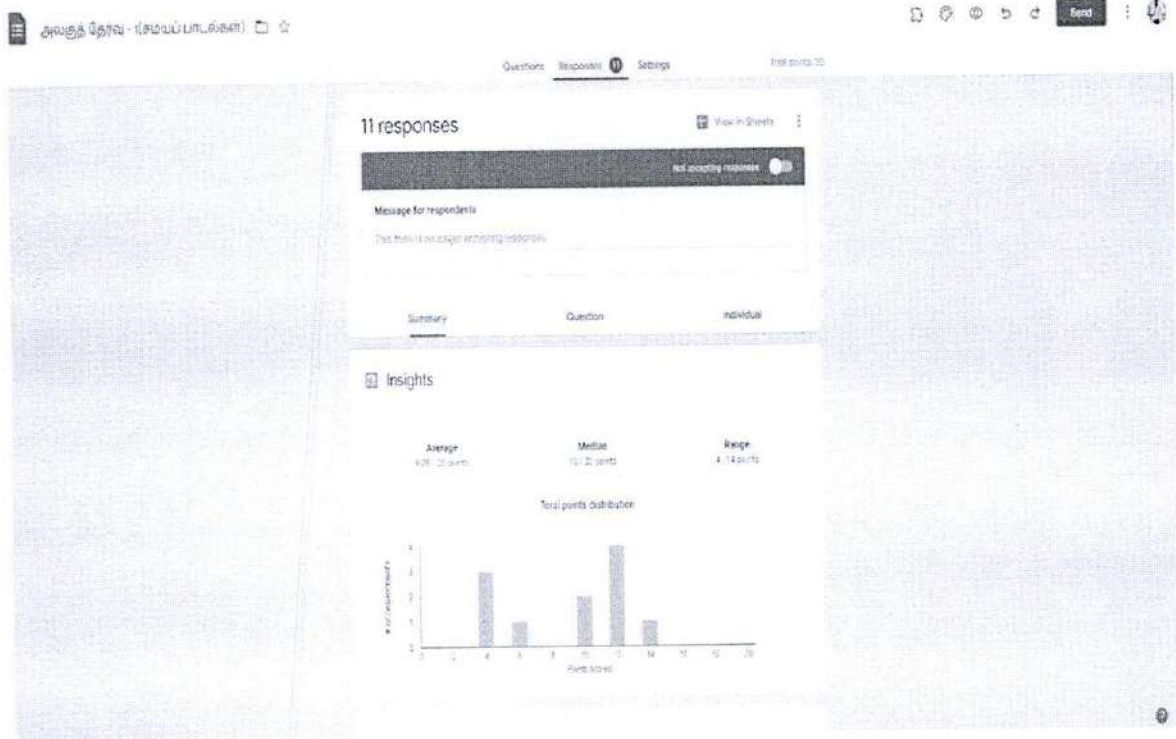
அலகுத் தேர்வு - I(சமயப் பாடல்கள்)

Send

Questions Responses 11 Settings Total points: 20

11 responses

View in Sheets

Not accepting responses

Message for respondents

This form is no longer accepting responses

Summary Question Individual

Insights

Average
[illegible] / 20 points

Median
10 / 20 points

Range
4 - 14 points

Total points distribution

# of respondents

Points scored

| 0 | 2 | 4 | 6 | 8 | 10 | 12 | 14 | 16 | 18 | 20 |